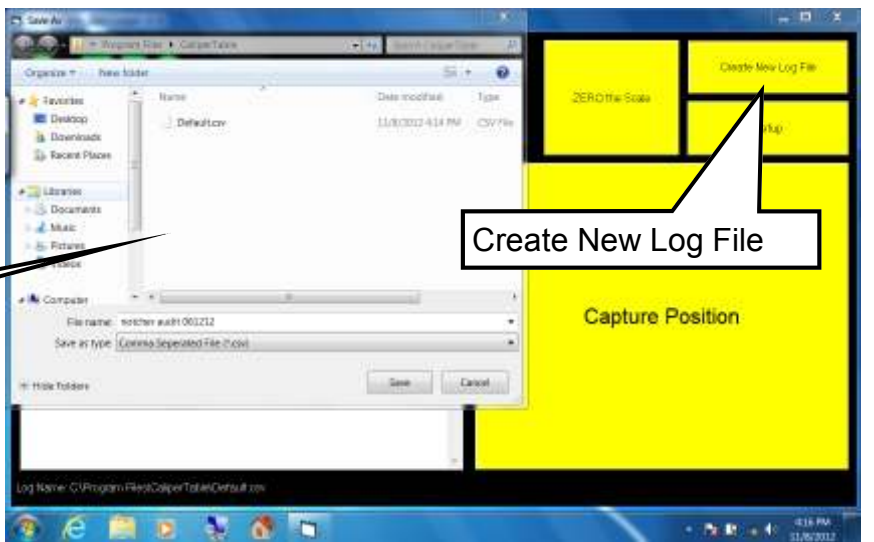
Save As

Program Files ▸ CaliperTable

Search CaliperTable

Organize ▾ New folder

Favorites
Desktop
Downloads
Recent Places

Libraries
Documents
Music
Pictures
Videos

Computer

| Name | Date modified | Type |
|---|---|---|
| Default.csv | 11/8/2012 4:14 PM | CSV File |

File name: notcher audit 061212
Save as type: Comma Seperated File (*.csv)

Hide Folders

Save Cancel

ZERO the Scale

Create New Log File

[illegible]rtup

Create New Log File

Capture Position

Log Name: C:\Program Files\CaliperTable\Default.csv

4:16 PM
11/6/2012